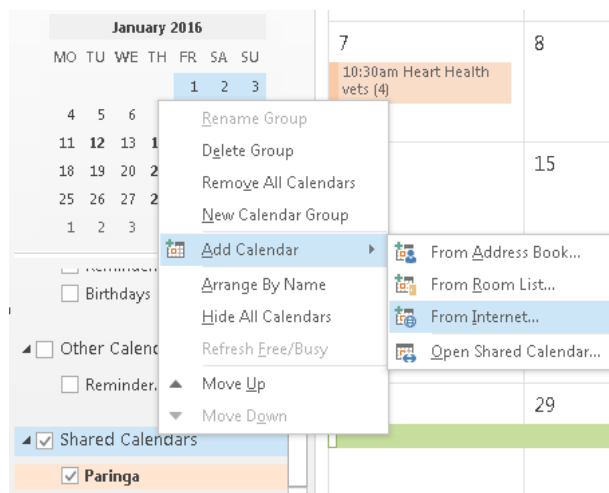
January 2016

| MO | TU | WE | TH | FR | SA | SU |
|---|---|---|---|---|---|---|
| | | | | 1 | 2 | 3 |
| 4 | 5 | 6 | | | | |
| 11 | 12 | 13 | 1 | | | |
| 18 | 19 | 20 | 2 | | | |
| 25 | 26 | 27 | 2 | | | |
| 1 | 2 | 3 | | | | |

Birthdays

Other Calend

Reminder.

Shared Calendars

Paringa

Rename Group
Delete Group
Remove All Calendars
New Calendar Group
Add Calendar
Arrange By Name
Hide All Calendars
Refresh Free/Busy
Move Up
Move Down

From Address Book...
From Room List...
From Internet...
Open Shared Calendar...

7
10:30am Heart Health vets (4)

8

15

29